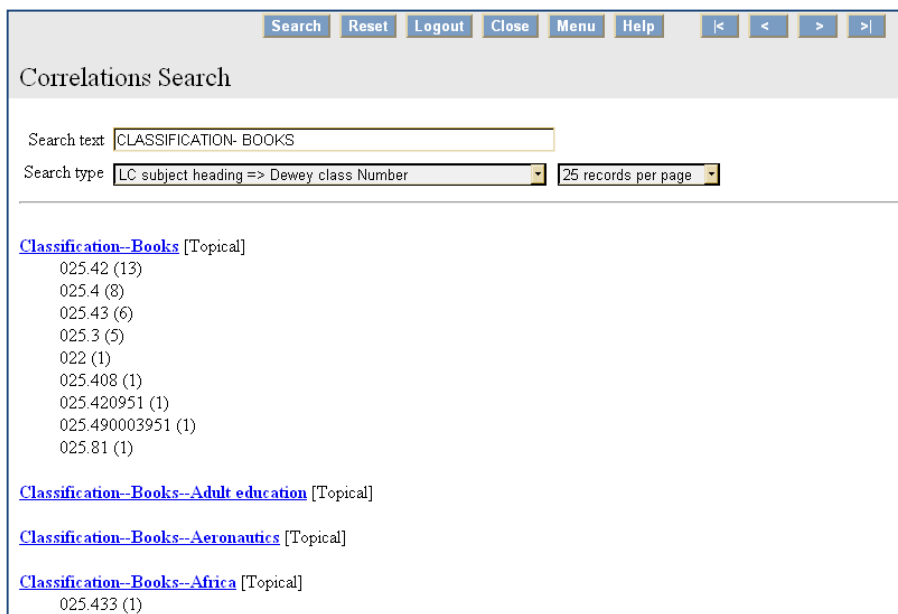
Search Reset Logout Close Menu Help |< < > >|

Correlations Search

Search text CLASSIFICATION- BOOKS

Search type LC subject heading => Dewey class Number 25 records per page

Classification--Books [Topical]
025.42 (13)
025.4 (8)
025.43 (6)
025.3 (5)
022 (1)
025.408 (1)
025.420951 (1)
025.490003951 (1)
025.81 (1)

Classification--Books--Adult education [Topical]

Classification--Books--Aeronautics [Topical]

Classification--Books--Africa [Topical]
025.433 (1)